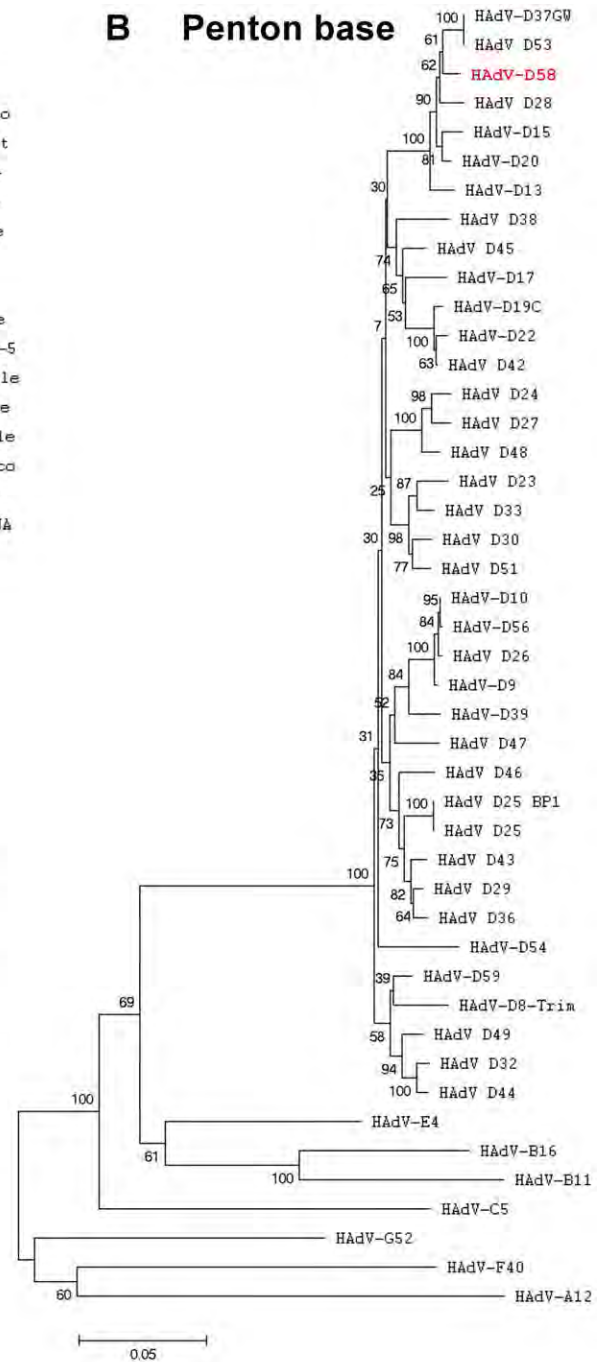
B Penton base

o
t
e
e
-5
le
e
le
co
A

100 HAdV-D37GW
61 HAdV D53
62 HAdV-D58
90 HAdV D28
100 HAdV-D15
81 HAdV-D20
HAdV-D13
30
HAdV D38
74 HAdV D45
65 HAdV-D17
53 HAdV-D19C
100 HAdV-D22
63 HAdV D42
7
98 HAdV D24
100 HAdV D27
HAdV D48
25 87 HAdV D23
HAdV D33
30 98 HAdV D30
77 HAdV D51
95 HAdV-D10
84 HAdV-D56
100 HAdV D26
84 HAdV-D9
52 HAdV-D39
31 HAdV D47
35 HAdV D46
100 HAdV D25 BP1
73 HAdV D25
75 HAdV D43
82 HAdV D29
64 HAdV D36
100
HAdV-D54
39 HAdV-D59
HAdV-D8-Trim
69
58 HAdV D49
94 HAdV D32
100 HAdV D44
100
HAdV-E4
HAdV-B16
61
100 HAdV-B11
HAdV-C5
HAdV-G52
HAdV-F40
60 HAdV-A12

0.05